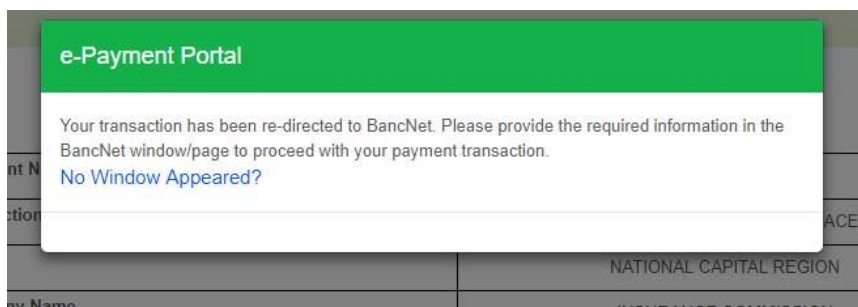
e-Payment Portal

Your transaction has been re-directed to BancNet. Please provide the required information in the BancNet window/page to proceed with your payment transaction.
No Window Appeared?

nt N
ctio
ACE
NATIONAL CAPITAL REGION
ny Name